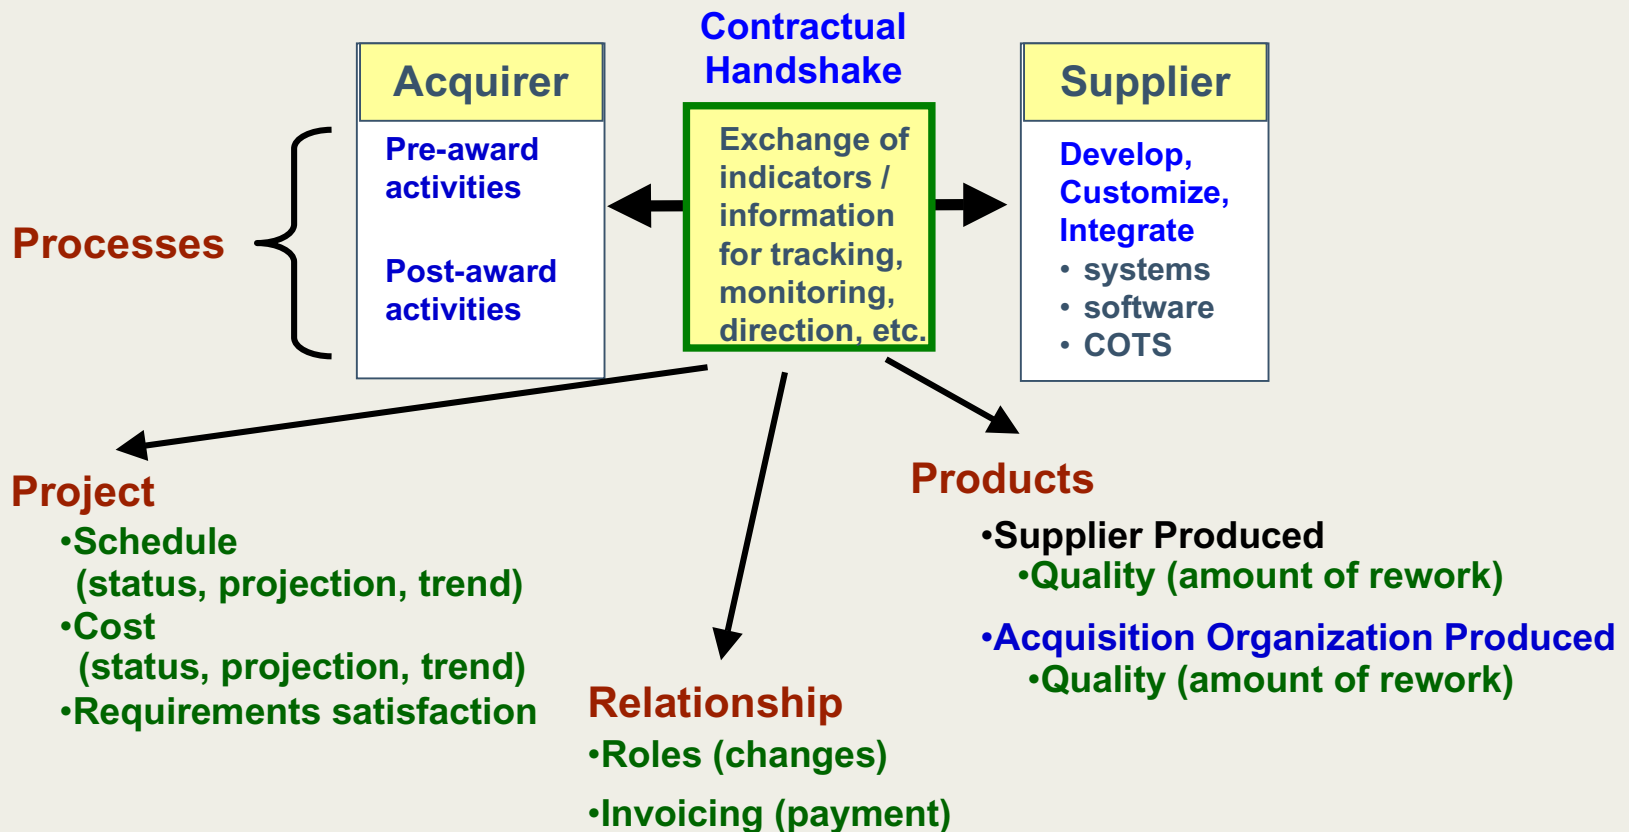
Contractual Handshake

Acquirer

Pre-award activities

Post-award activities

Processes

Exchange of indicators / information for tracking, monitoring, direction, etc.

Supplier

Develop, Customize, Integrate
• systems
• software
• COTS

Project
•Schedule (status, projection, trend)
•Cost (status, projection, trend)
•Requirements satisfaction

Relationship
•Roles (changes)
•Invoicing (payment)

Products
•Supplier Produced
•Quality (amount of rework)
•Acquisition Organization Produced
•Quality (amount of rework)